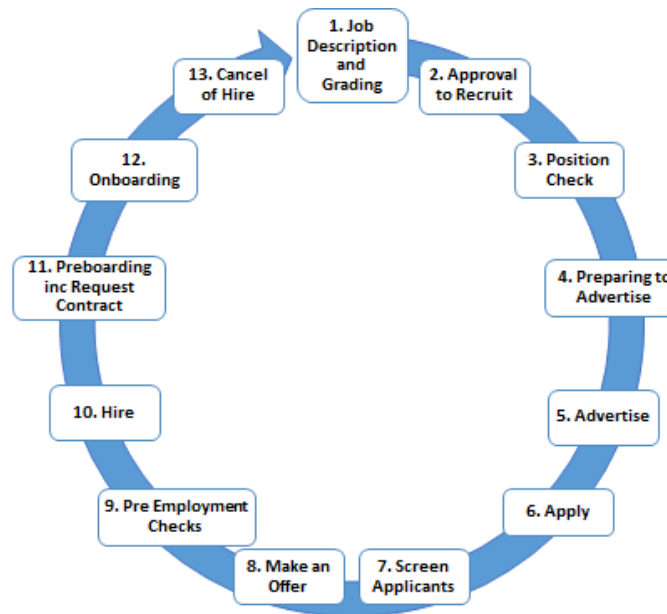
1. Job Description and Grading

2. Approval to Recruit

3. Position Check

4. Preparing to Advertise

5. Advertise

6. Apply

7. Screen Applicants

8. Make an Offer

9. Pre Employment Checks

10. Hire

11. Preboarding inc Request Contract

12. Onboarding

13. Cancel of Hire